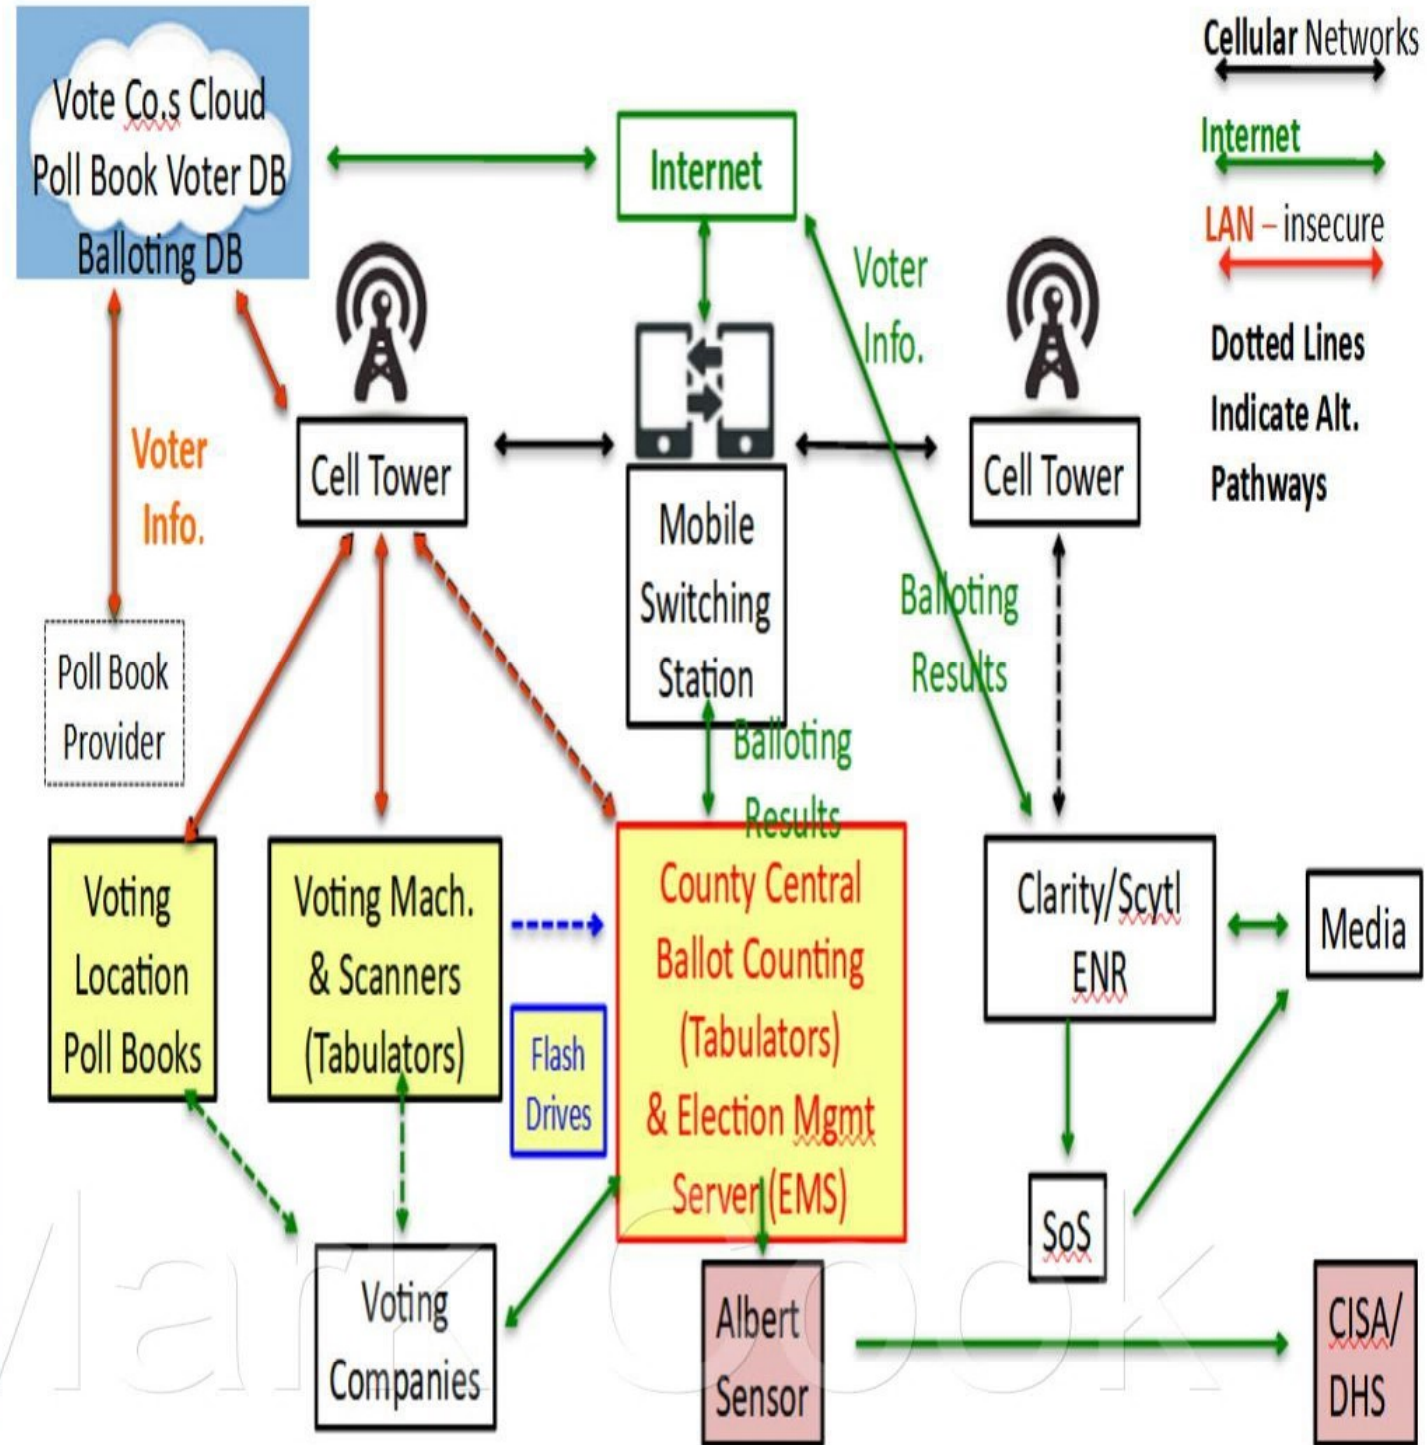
Vote Co.s Cloud
Poll Book Voter DB
Balloting DB

Internet

Cellular Networks
Internet
LAN – insecure
Dotted Lines Indicate Alt. Pathways

Voter Info.

Cell Tower

Mobile Switching Station

Voter Info.

Cell Tower

Poll Book Provider

Balloting Results

Balloting Results

Voting Location Poll Books

Voting Mach. & Scanners (Tabulators)

Flash Drives

County Central Ballot Counting (Tabulators) & Election Mgmt Server (EMS)

Clarity/Scytl ENR

Media

SoS

Voting Companies

Albert Sensor

CISA/ DHS

Mark Cook